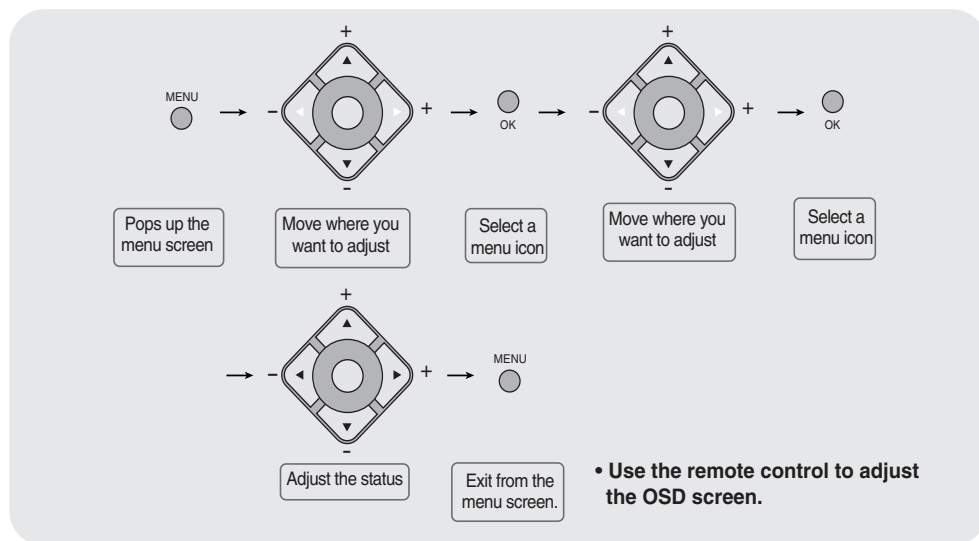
MENU

+
-
+
-

OK

+
-
+
-

OK

Pops up the menu screen

Move where you want to adjust

Select a menu icon

Move where you want to adjust

Select a menu icon

+
-
+
-

MENU

Adjust the status

Exit from the menu screen.

• Use the remote control to adjust the OSD screen.